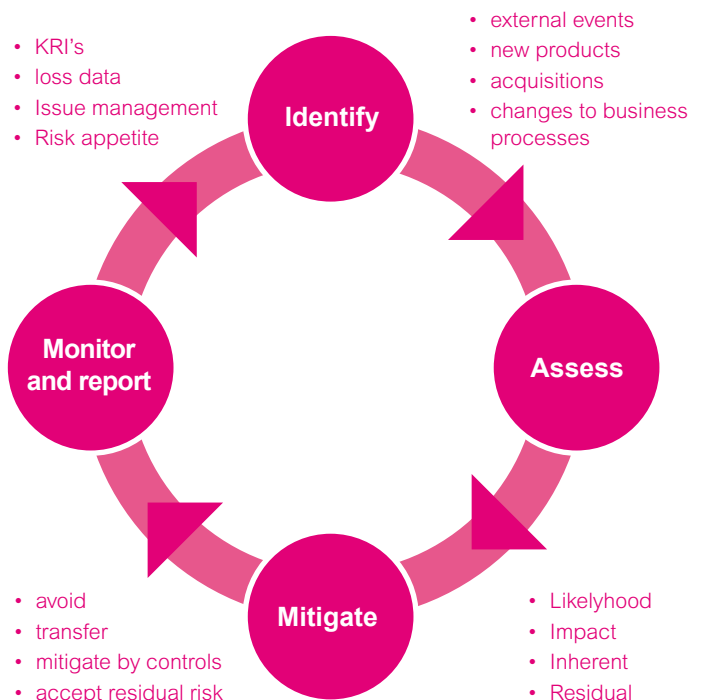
- KRI’s
- loss data
- Issue management
- Risk appetite

Identify

- external events
- new products
- acquisitions
- changes to business processes

Monitor and report

Assess

Mitigate

- avoid
- transfer
- mitigate by controls
- accept residual risk

- Likelyhood
- Impact
- Inherent
- Residual